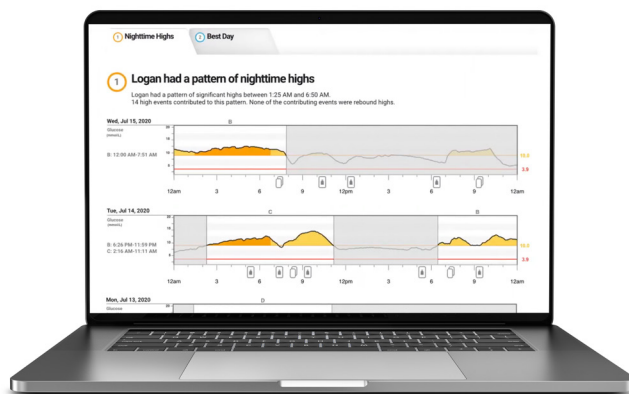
1 Nighttime Highs

2 Best Day

1 Logan had a pattern of nighttime highs

Logan had a pattern of significant highs between 1:25 AM and 6:50 AM.
14 high events contributed to this pattern. None of the contributing events were rebound highs.

Wed, Jul 15, 2020

Glucose (mmol/L)

B: 12:00 AM-7:51 AM

B

10.0

3.9

12am 3 6 9 12pm 3 6 9 12am

Tue, Jul 14, 2020

Glucose (mmol/L)

B: 6:26 PM-11:59 PM
C: 2:16 AM-11:11 AM

C

B

10.0

3.9

12am 3 6 9 12pm 3 6 9 12am

Mon, Jul 13, 2020

Glucose

D